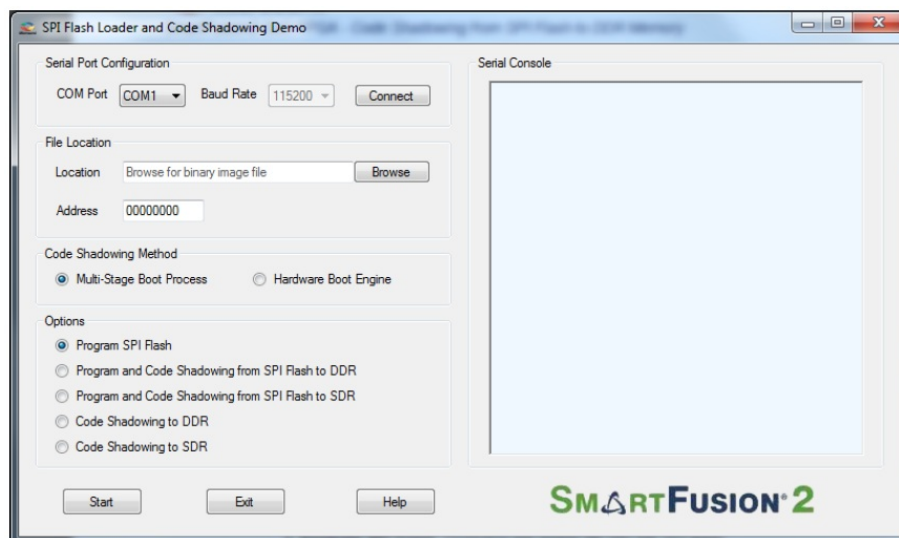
SPI Flash Loader and Code Shadowing Demo

Serial Port Configuration

COM Port COM1 Baud Rate 115200 Connect

File Location

Location Browse for binary image file Browse

Address 00000000

Code Shadowing Method

Multi-Stage Boot Process Hardware Boot Engine

Options

Program SPI Flash

Program and Code Shadowing from SPI Flash to DDR

Program and Code Shadowing from SPI Flash to SDR

Code Shadowing to DDR

Code Shadowing to SDR

Serial Console

Start Exit Help

SMARTFUSION 2